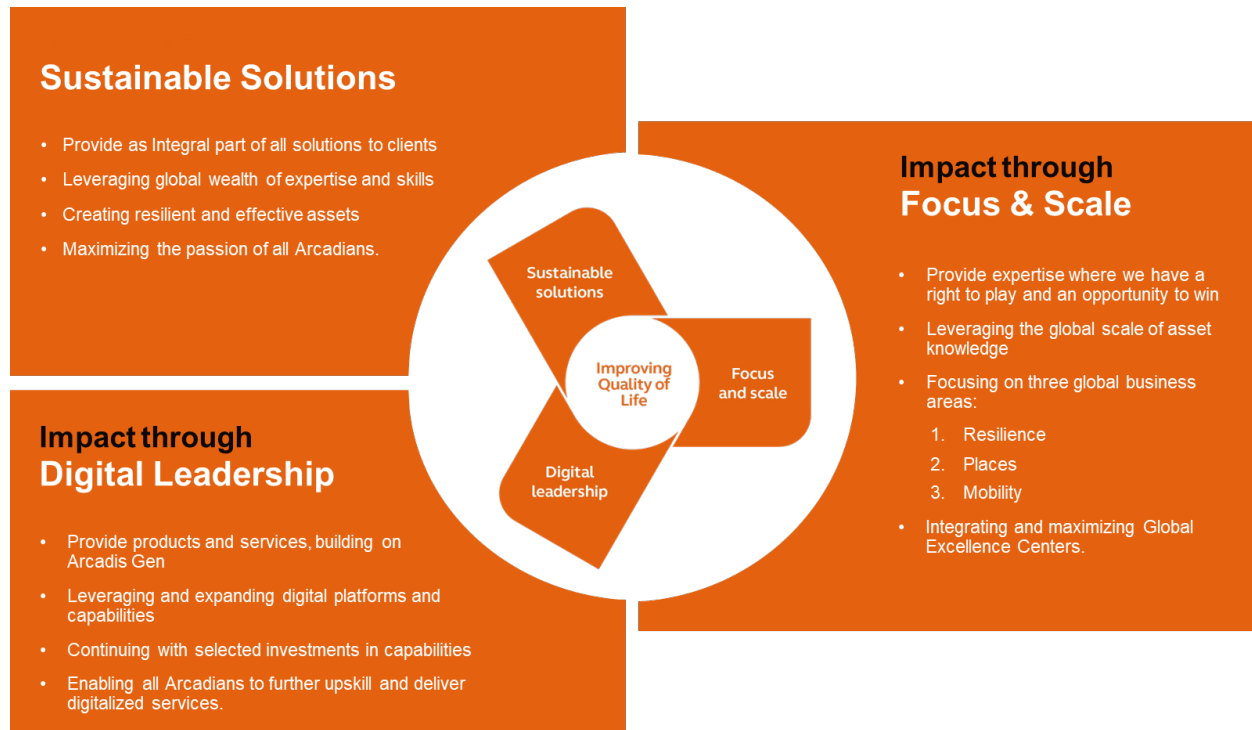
Sustainable Solutions

- Provide as Integral part of all solutions to clients
- Leveraging global wealth of expertise and skills
- Creating resilient and effective assets
- Maximizing the passion of all Arcadians.

Sustainable solutions

Improving Quality of Life

Focus and scale

Digital leadership

Impact through
Focus & Scale

- Provide expertise where we have a right to play and an opportunity to win
- Leveraging the global scale of asset knowledge
- Focusing on three global business areas:
  1. Resilience
  2. Places
  3. Mobility
- Integrating and maximizing Global Excellence Centers.

Impact through
Digital Leadership

- Provide products and services, building on Arcadis Gen
- Leveraging and expanding digital platforms and capabilities
- Continuing with selected investments in capabilities
- Enabling all Arcadians to further upskill and deliver digitalized services.